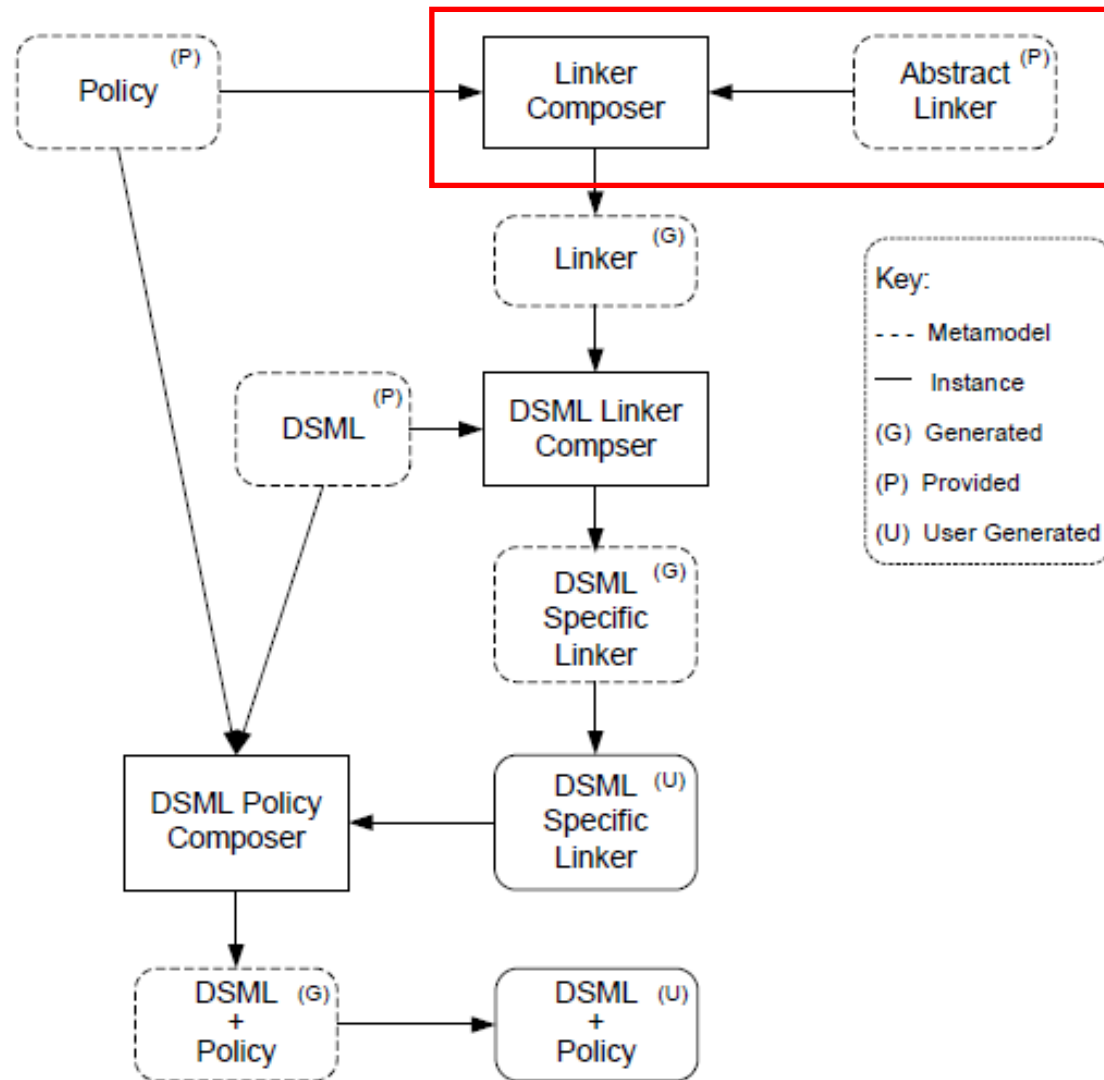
Policy (P)

Linker Composer

Abstract Linker (P)

Linker (G)

Key:
- - - Metamodel
—— Instance
(G) Generated
(P) Provided
(U) User Generated

DSML (P)

DSML Linker Compser

DSML Specific Linker (G)

DSML Policy Composer

DSML Specific Linker (U)

DSML + Policy (G)

DSML + Policy (U)